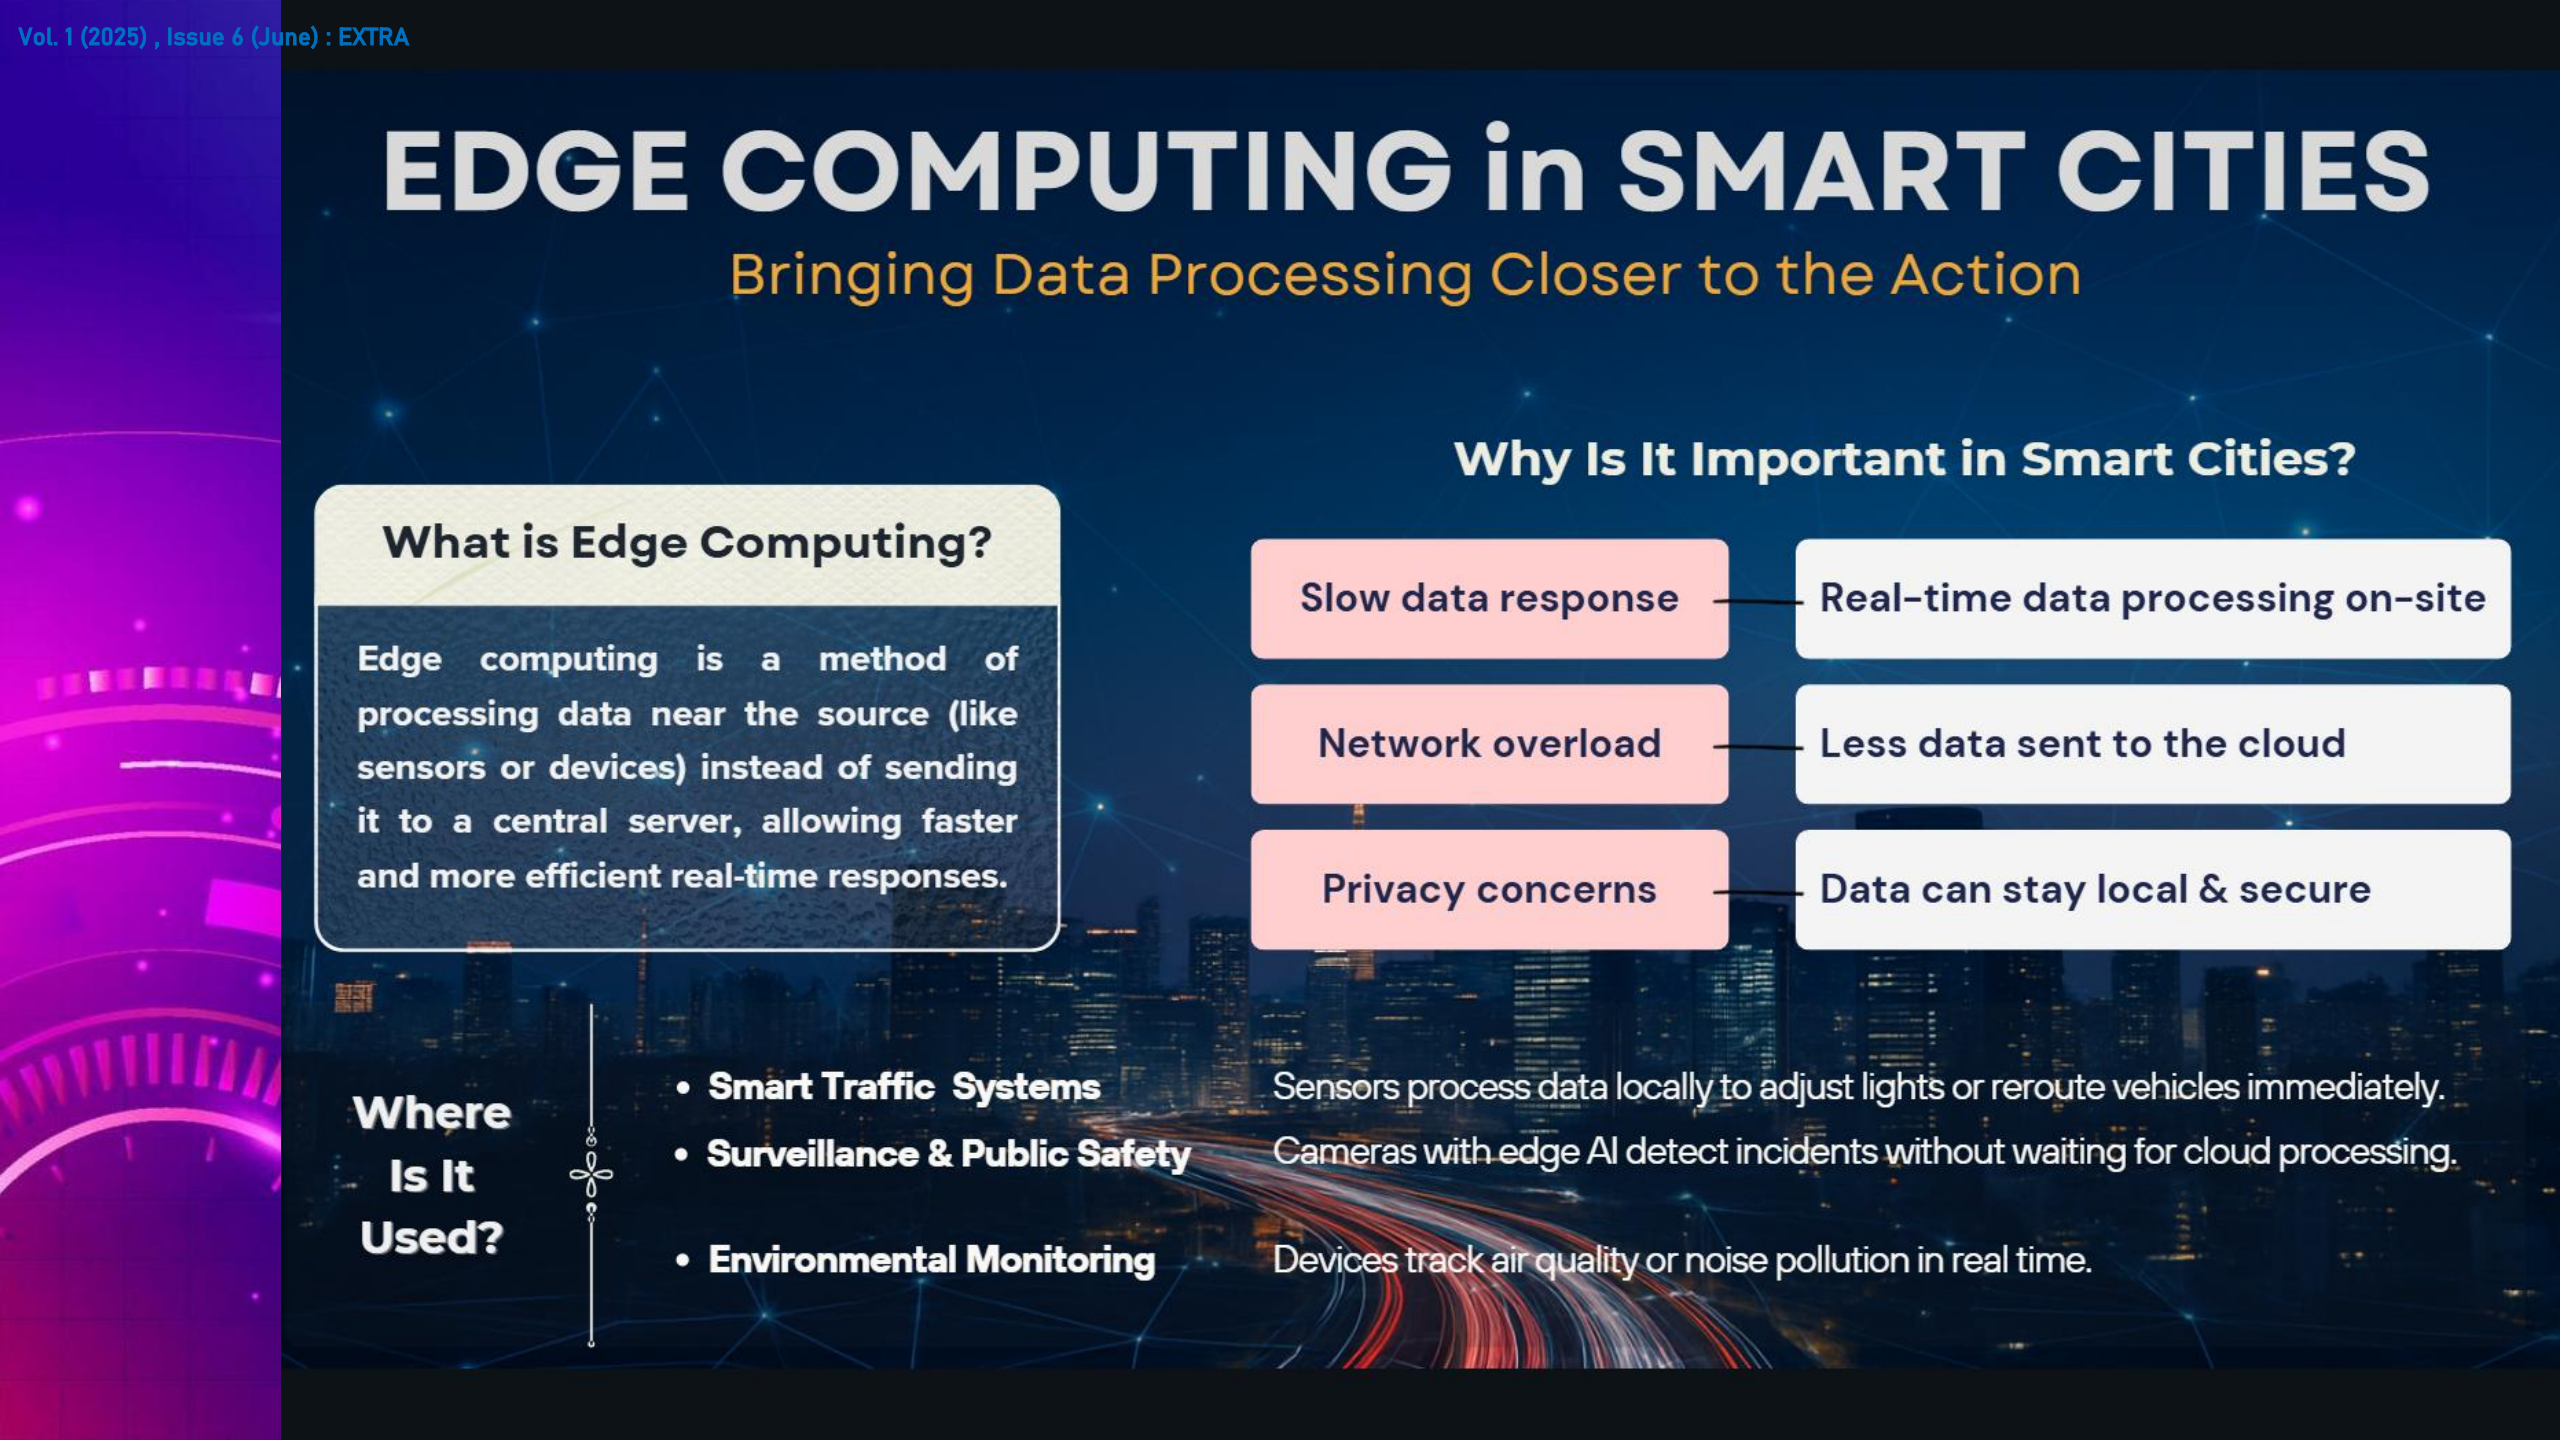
Vol. 1 (2025) , Issue 6 (June) : EXTRA

EDGE COMPUTING in SMART CITIES

Bringing Data Processing Closer to the Action

What is Edge Computing?

Edge computing is a method of processing data near the source (like sensors or devices) instead of sending it to a central server, allowing faster and more efficient real-time responses.

Why Is It Important in Smart Cities?

| Slow data response | Real-time data processing on-site |
|---|---|
| Network overload | Less data sent to the cloud |
| Privacy concerns | Data can stay local & secure |

Where Is It Used?

• Smart Traffic Systems — Sensors process data locally to adjust lights or reroute vehicles immediately.

• Surveillance & Public Safety — Cameras with edge AI detect incidents without waiting for cloud processing.

• Environmental Monitoring — Devices track air quality or noise pollution in real time.